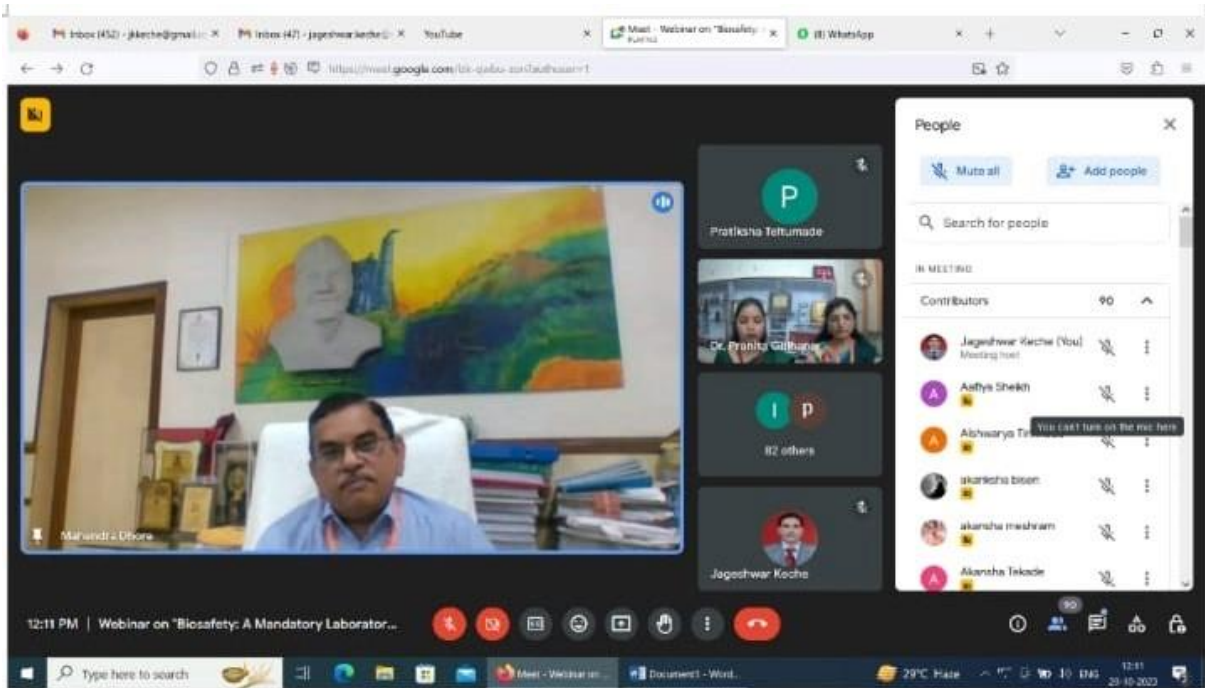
Inbox (452) - jkeche@gmail.c ×
Inbox (47) - jageshwarkeche@ ×
YouTube ×
Meet - Webinar on "Biosafety ×
(8) WhatsApp ×

https://meet.google.com/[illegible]?authuser=1

P
Pratiksha Teltumade

Dr. Pranita Gilhare

I P
82 others

Jageshwar Keche

Mahendra Dhore

People
Mute all
Add people
Search for people
IN MEETING
Contributors 90
Jageshwar Keche (You)
Meeting host
Aafiya Sheikh
Aishwarya Ti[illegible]
You can't turn on the mic here
akanksha bisen
akansha meshram
Akansha Tekade

12:11 PM | Webinar on "Biosafety: A Mandatory Laborator...

90

Type here to search
Meet - Webinar on ...
Document1 - Word
29°C Haze
ENG
12:11
20-10-2023